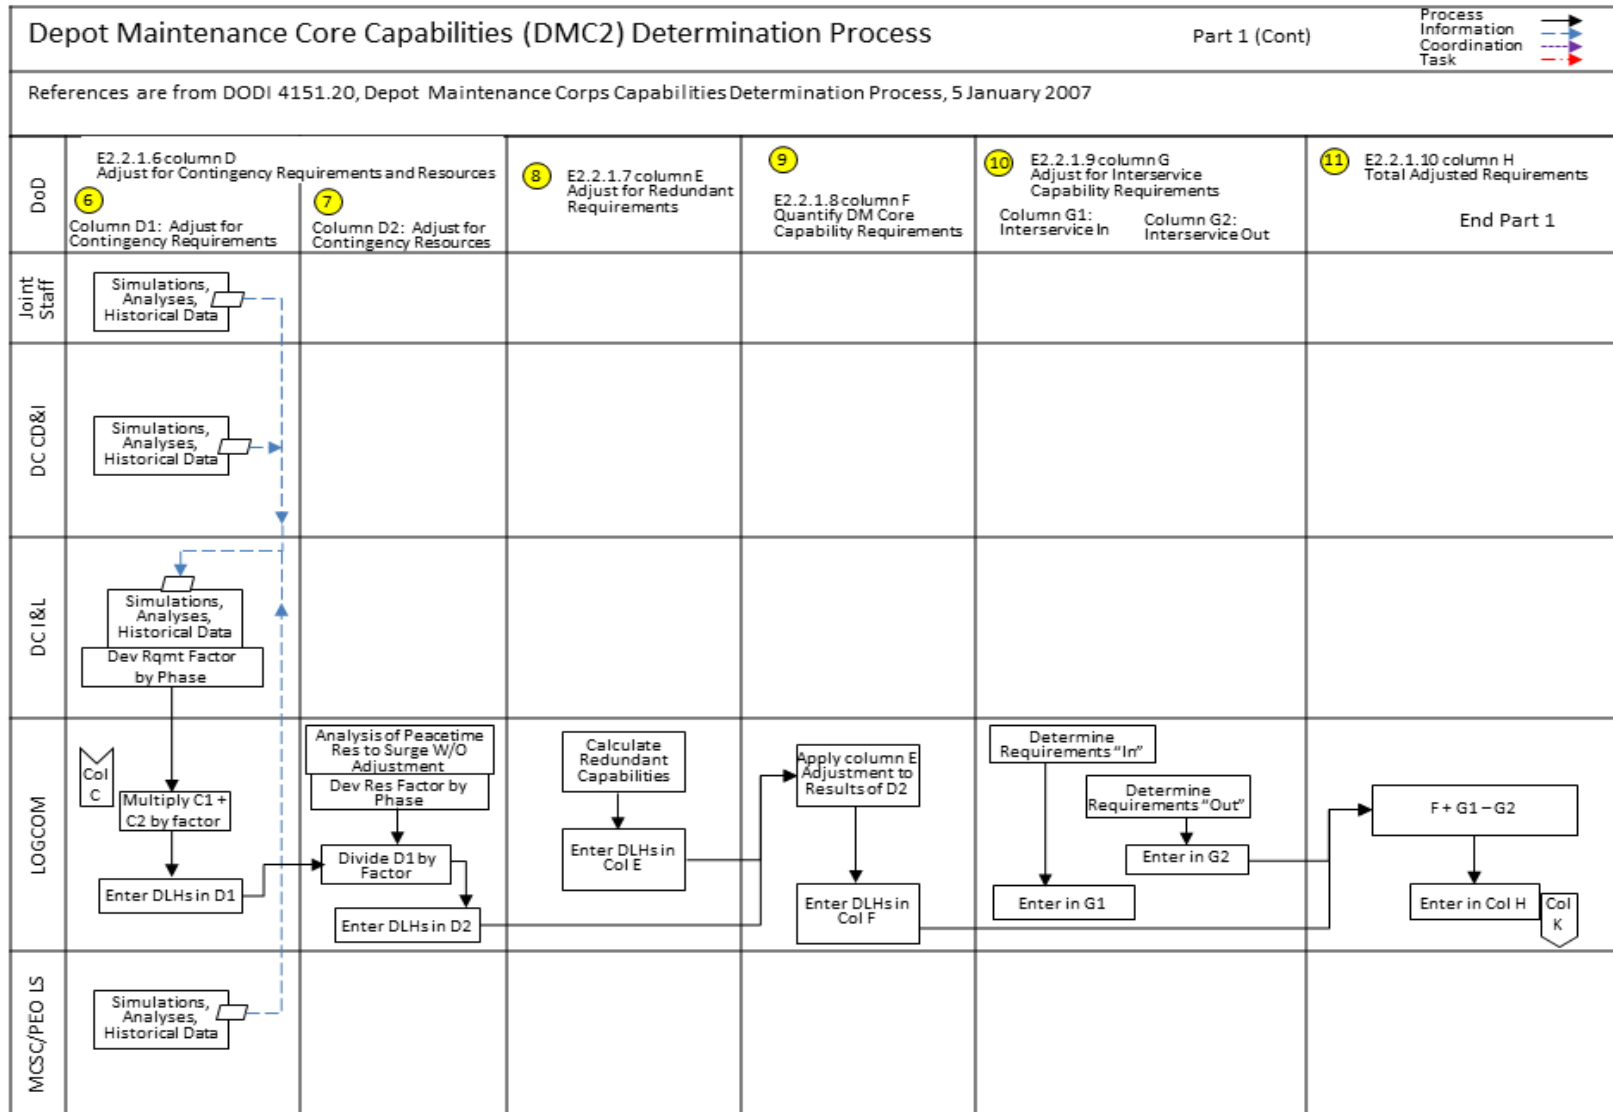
Depot Maintenance Core Capabilities (DMC2) Determination Process

Part 1 (Cont)

Process
Information
Coordination
Task

References are from DODI 4151.20, Depot Maintenance Corps Capabilities Determination Process, 5 January 2007

DoD

E2.2.1.6 column D
Adjust for Contingency Requirements and Resources

6
Column D1: Adjust for Contingency Requirements

7
Column D2: Adjust for Contingency Resources

8
E2.2.1.7 column E
Adjust for Redundant Requirements

9
E2.2.1.8 column F
Quantify DM Core Capability Requirements

10
E2.2.1.9 column G
Adjust for Interservice Capability Requirements

Column G1: Interservice In

Column G2: Interservice Out

11
E2.2.1.10 column H
Total Adjusted Requirements

End Part 1

Joint Staff

Simulations, Analyses, Historical Data

DC CD&I

Simulations, Analyses, Historical Data

DC I&L

Simulations, Analyses, Historical Data

Dev Rqmt Factor by Phase

LOGCOM

Col C

Multiply C1 + C2 by factor

Enter DLHs in D1

Analysis of Peacetime Res to Surge W/O Adjustment

Dev Res Factor by Phase

Divide D1 by Factor

Enter DLHs in D2

Calculate Redundant Capabilities

Enter DLHs in Col E

Apply column E Adjustment to Results of D2

Enter DLHs in Col F

Determine Requirements "In"

Determine Requirements "Out"

Enter in G2

Enter in G1

F + G1 – G2

Enter in Col H

Col K

MCSC/PEO LS

Simulations, Analyses, Historical Data